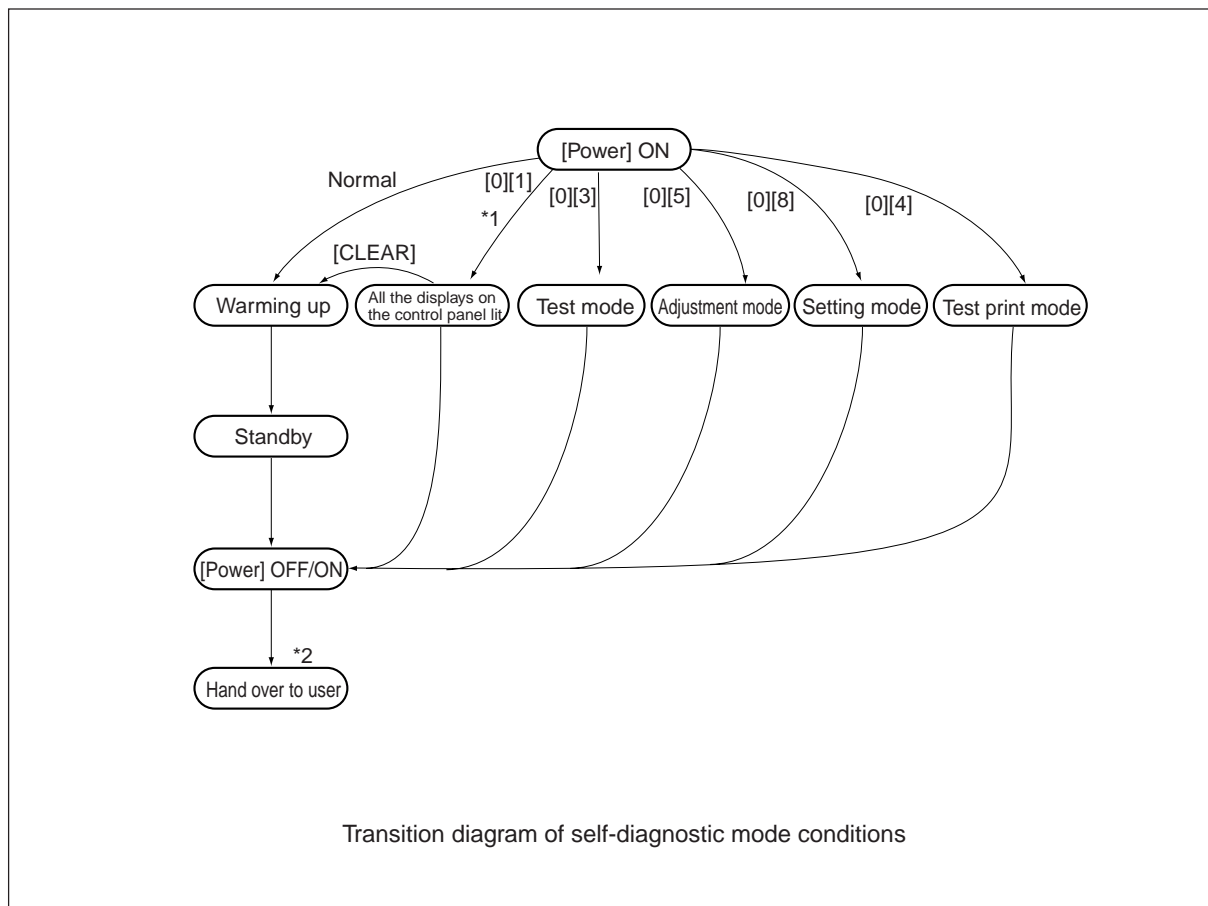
[Power] ON

Normal

[0][1]

*1

[0][3]

[0][5]

[0][8]

[0][4]

[CLEAR]

Warming up

All the displays on the control panel lit

Test mode

Adjustment mode

Setting mode

Test print mode

Standby

[Power] OFF/ON

*2

Hand over to user

Transition diagram of self-diagnostic mode conditions